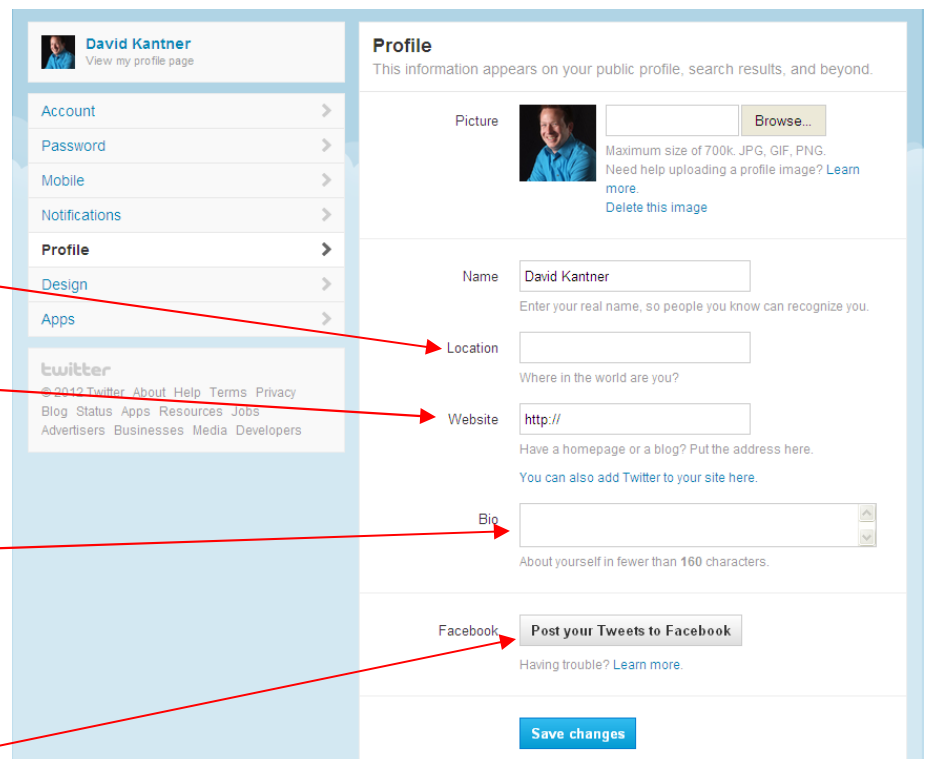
David Kantner
View my profile page

Account
Password
Mobile
Notifications
Profile
Design
Apps

twitter
© 2012 Twitter About Help Terms Privacy Blog Status Apps Resources Jobs Advertisers Businesses Media Developers

Profile
This information appears on your public profile, search results, and beyond.

Picture
Browse...
Maximum size of 700k. JPG, GIF, PNG.
Need help uploading a profile image? Learn more.
Delete this image

Name
David Kantner
Enter your real name, so people you know can recognize you.

Location
Where in the world are you?

Website
http://
Have a homepage or a blog? Put the address here.
You can also add Twitter to your site here.

Bio
About yourself in fewer than 160 characters.

Facebook
Post your Tweets to Facebook
Having trouble? Learn more.

Save changes